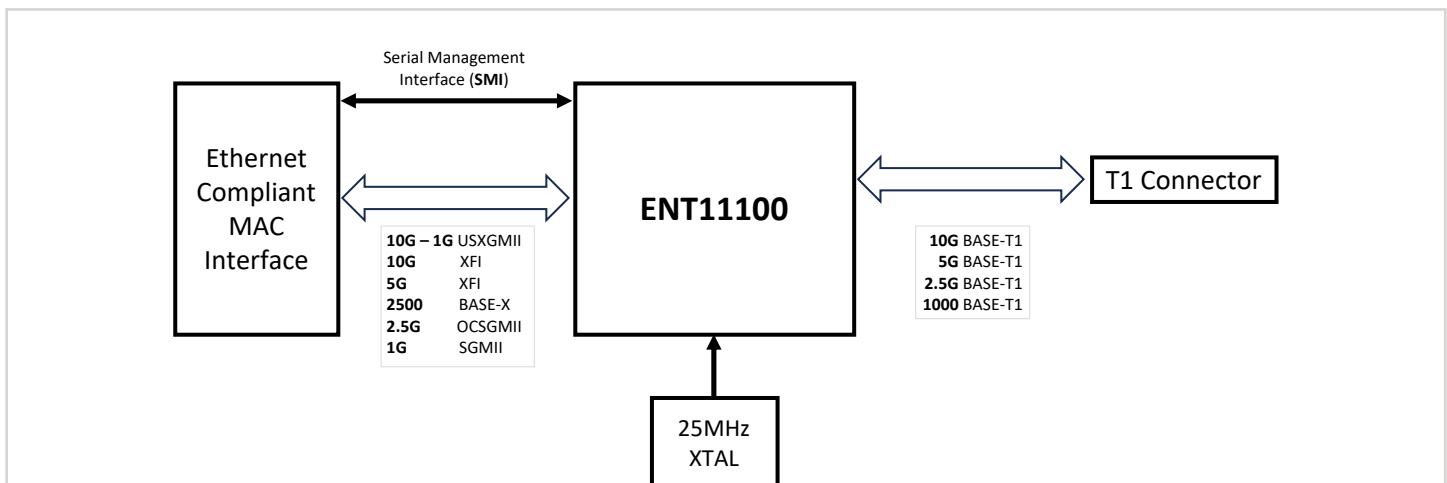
Serial Management Interface (**SMI**)

Ethernet Compliant MAC Interface

ENT11100

T1 Connector

| | |
|---|---|
| **10G – 1G** | USXGMII |
| **10G** | XFI |
| **5G** | XFI |
| **2500** | BASE-X |
| **2.5G** | OCSGMII |
| **1G** | SGMII |

**10G** BASE-T1
**5G** BASE-T1
**2.5G** BASE-T1
**1000** BASE-T1

25MHz XTAL